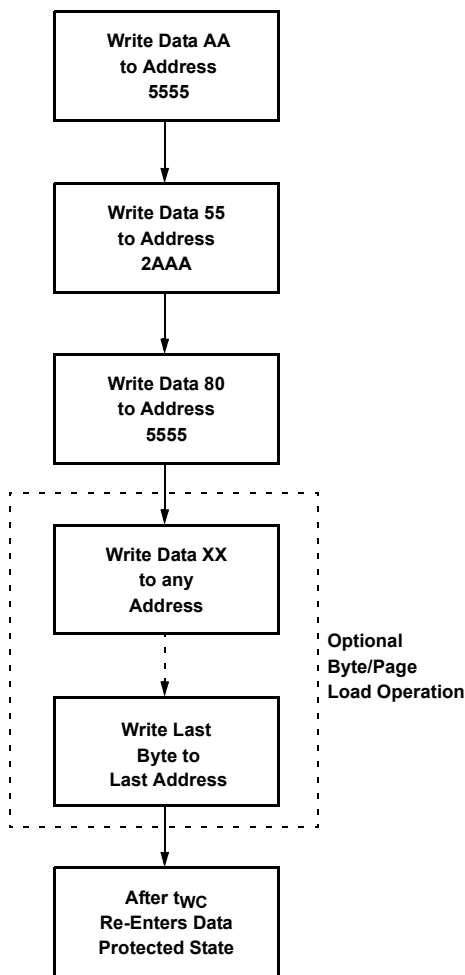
Write Data AA
to Address
5555

Write Data 55
to Address
2AAA

Write Data 80
to Address
5555

Write Data XX
to any
Address

Optional
Byte/Page
Load Operation

Write Last
Byte to
Last Address

After $t_{WC}$
Re-Enters Data
Protected State